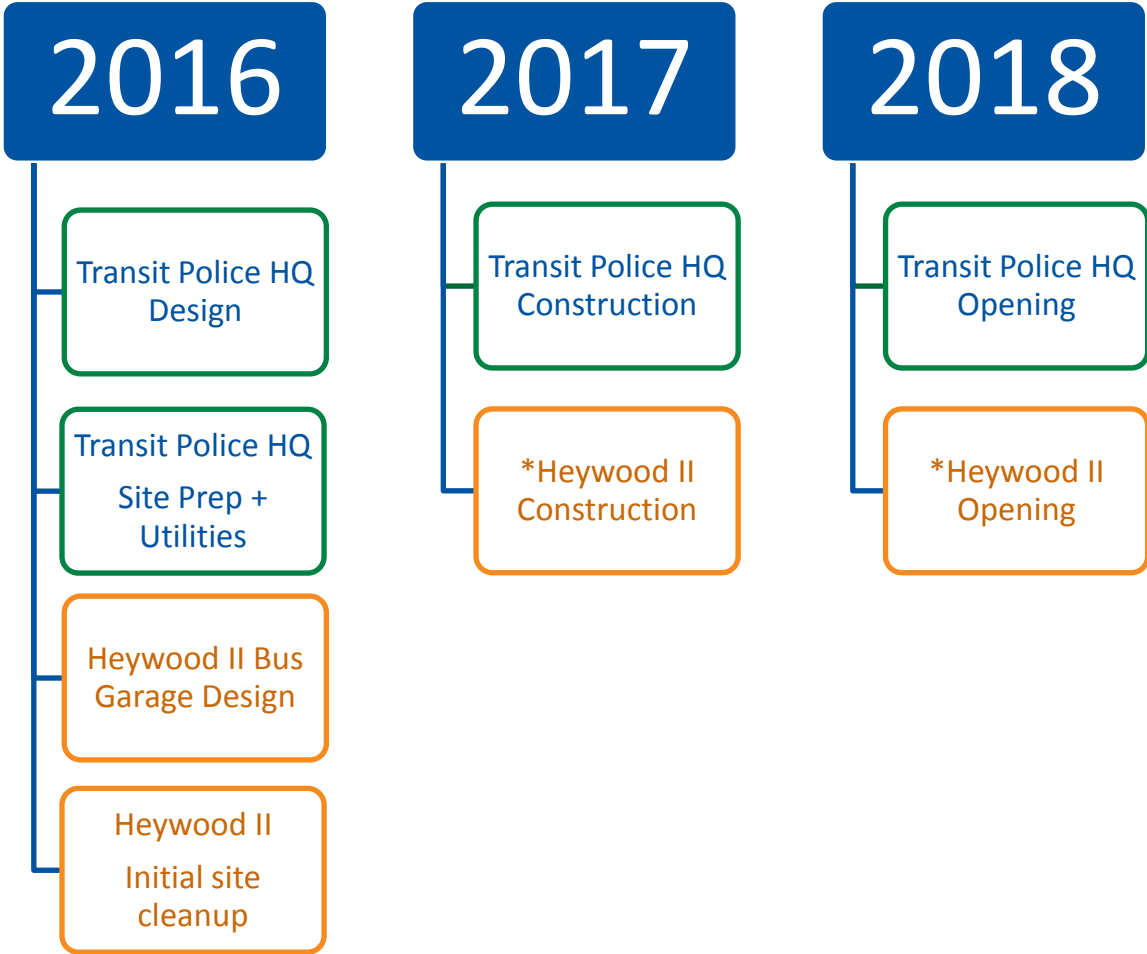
2016

Transit Police HQ Design

Transit Police HQ

Site Prep + Utilities

Heywood II Bus Garage Design

Heywood II

Initial site cleanup

2017

Transit Police HQ Construction

*Heywood II Construction

2018

Transit Police HQ Opening

*Heywood II Opening